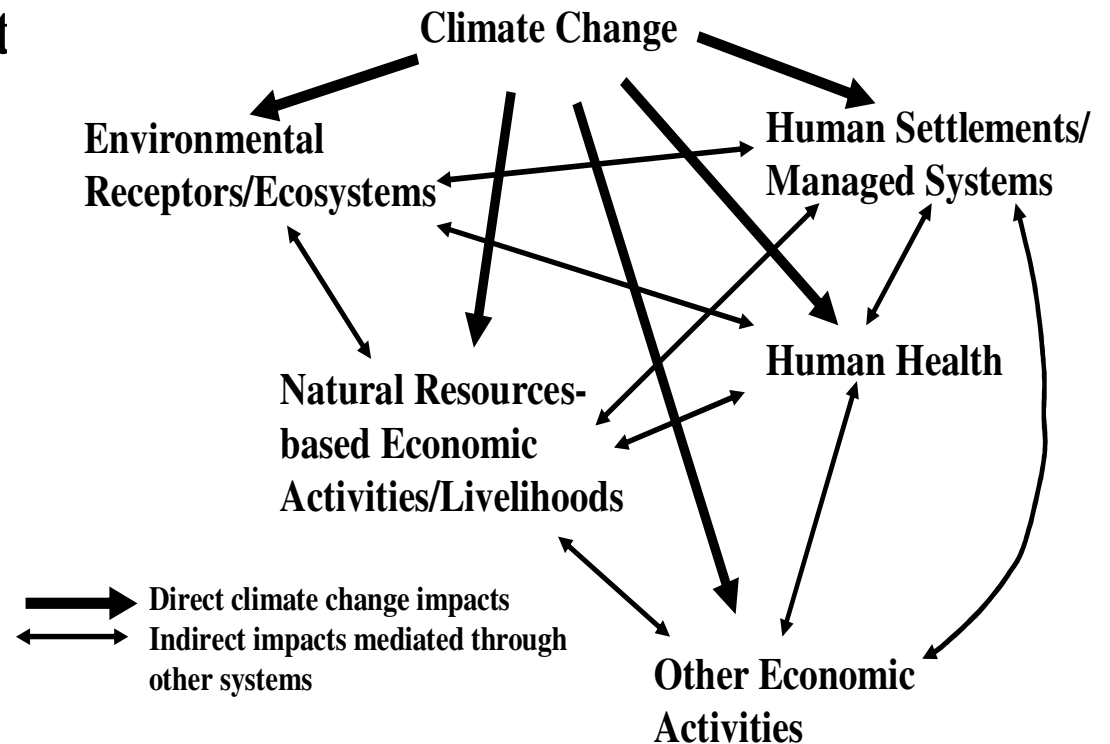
t

Climate Change

Environmental Receptors/Ecosystems

Human Settlements/ Managed Systems

Human Health

Natural Resources-based Economic Activities/Livelihoods

Other Economic Activities

Direct climate change impacts
Indirect impacts mediated through other systems